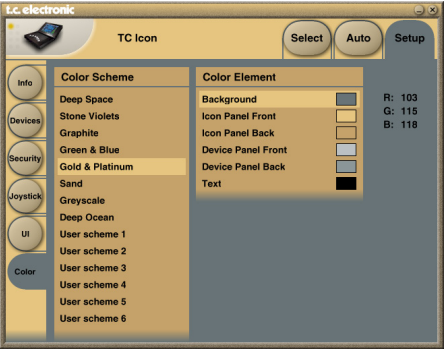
t.c. electronic

TC Icon

Select
Auto
Setup

Info
Devices
Security
Joystick
UI
Color

Color Scheme
Deep Space
Stone Violets
Graphite
Green & Blue
Gold & Platinum
Sand
Greyscale
Deep Ocean
User scheme 1
User scheme 2
User scheme 3
User scheme 4
User scheme 5
User scheme 6

Color Element
Background
Icon Panel Front
Icon Panel Back
Device Panel Front
Device Panel Back
Text

R: 103
G: 115
B: 118